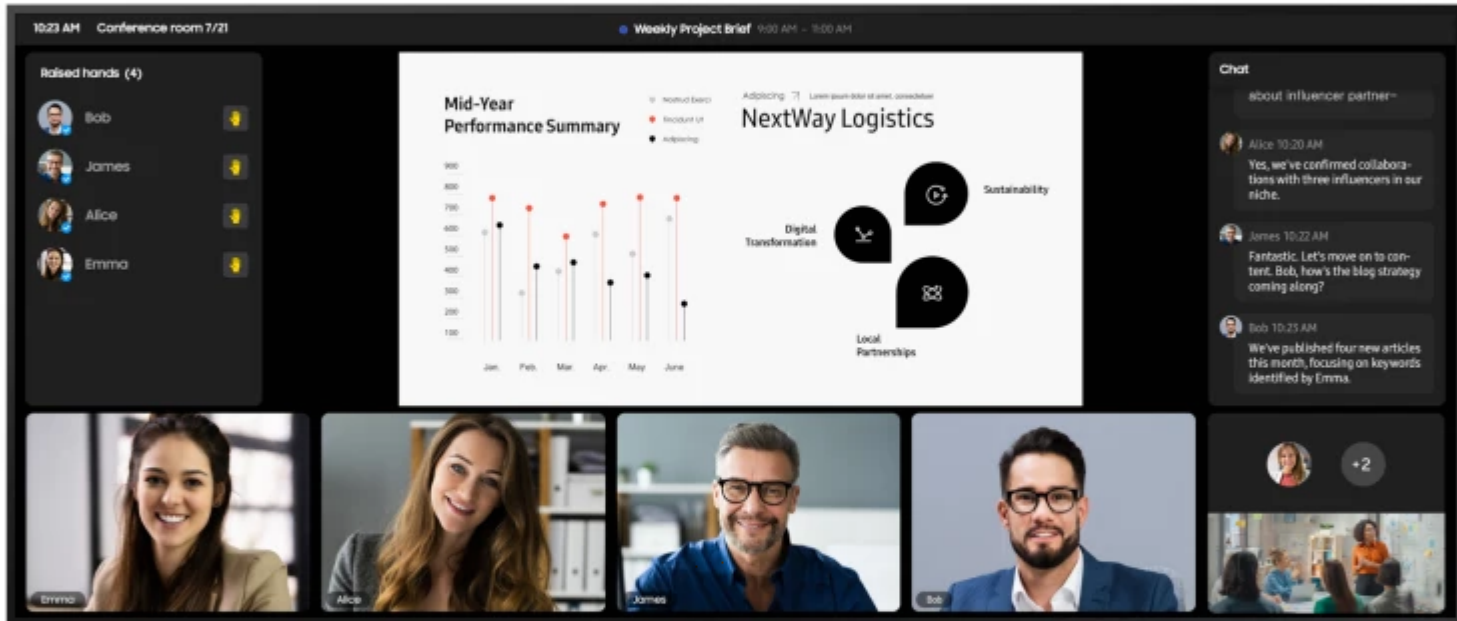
10:23 AM Conference room 7/21

Weekly Project Brief 9:00 AM – 11:00 AM

Raised hands (4)

Bob

James

Alice

Emma

Mid-Year Performance Summary

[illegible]

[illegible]

Adipiscing

900
800
700
600
500
400
300
200
100

Jan. Feb. Mar. Apr. May June

Adipiscing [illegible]

NextWay Logistics

Sustainability

Digital Transformation

Local Partnerships

Chat

about influencer partner-

Alice 10:20 AM
Yes, we've confirmed collaborations with three influencers in our niche.

James 10:22 AM
Fantastic. Let's move on to content. Bob, how's the blog strategy coming along?

Bob 10:23 AM
We've published four new articles this month, focusing on keywords identified by Emma.

+2

Emma

Alice

James

Bob